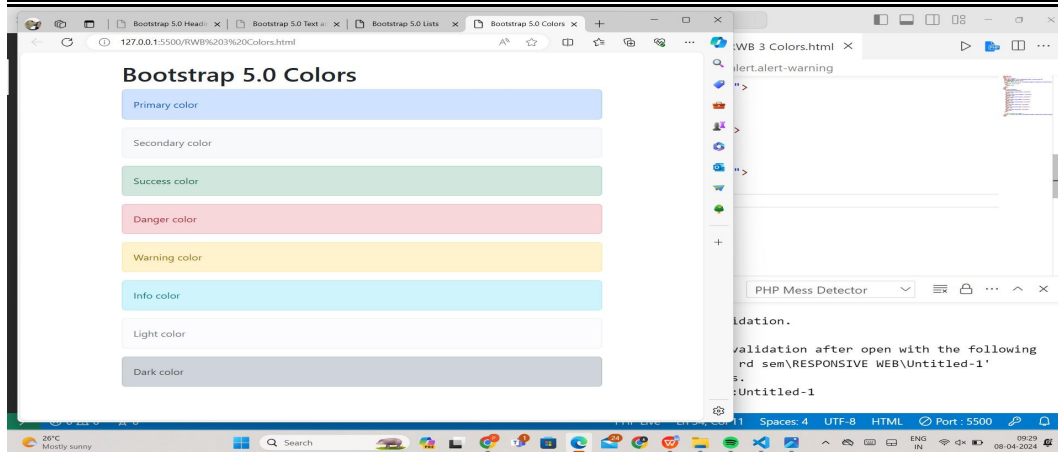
Bootstrap 5.0 Headi | Bootstrap 5.0 Text a | Bootstrap 5.0 Lists | Bootstrap 5.0 Colors

127.0.0.1:5500/RWB%203%20Colors.html

Bootstrap 5.0 Colors

Primary color

Secondary color

Success color

Danger color

Warning color

Info color

Light color

Dark color

RWB 3 Colors.html ×

alert.alert-warning

">

>

">

PHP Mess Detector

idation.

validation after open with the following
rd sem\RESPONSIVE WEB\Untitled-1'
s.
:Untitled-1

Spaces: 4 UTF-8 HTML Port : 5500

26°C
Mostly sunny

Search

ENG
IN

09:29
08-04-2024